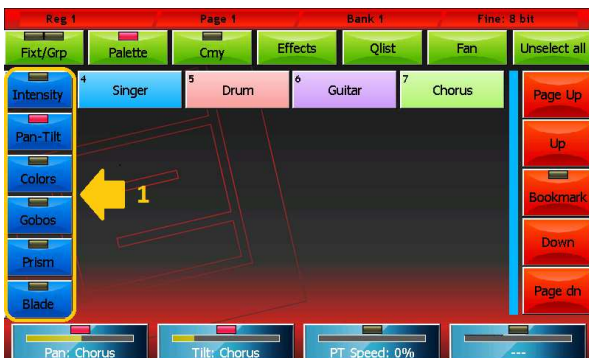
Reg 1
Page 1
Bank 1
Fine: 8 bit

Fixt/Grp
Palette
Cmy
Effects
Qlist
Fan
Unselect all

Intensity
Pan-Tilt
Colors
Gobos
Prism
Blade

4 Singer
5 Drum
6 Guitar
7 Chorus

1

Page Up
Up
Bookmark
Down
Page dn

Pan: Chorus
Tilt: Chorus
PT Speed: 0%
---